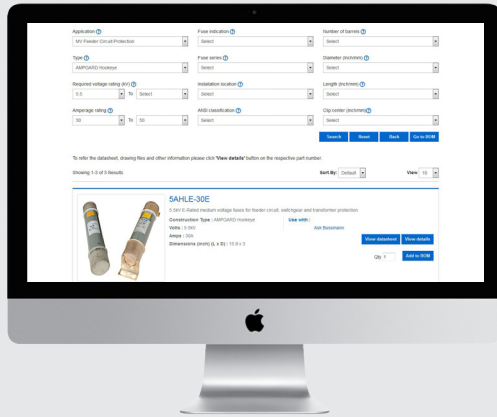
Application
MV Feeder Circuit Protection

Fuse indication
Select

Number of barrels
Select

Type
AMPGARD Hookeye

Fuse series
Select

Diameter (inch/mm)
Select

Required voltage rating (kV)
5.5
To
Select

Installation location
Select

Length (inch/mm)
Select

Amperage rating
30
To
30

ANSI classification
Select

Clip center (inch/mm)
Select

Search
Reset
Back
Go to BOM

To refer the datasheet, drawing files and other information please click "View details" button on the respective part number

Showing 1-3 of 3 Results

Sort By: Default

View: 10

5AHLE-30E

5.5kV E-Rated medium voltage fuses for feeder circuit, switchgear and transformer protection

Construction Type : AMPGARD Hookeye
Volts : 5.5kV
Amps : 30E
Dimensions (inch) (L x D) : 10.9 x 3

Use with :
Ask Bussmann

View datasheet
View details

Qty 1
Add to BOM